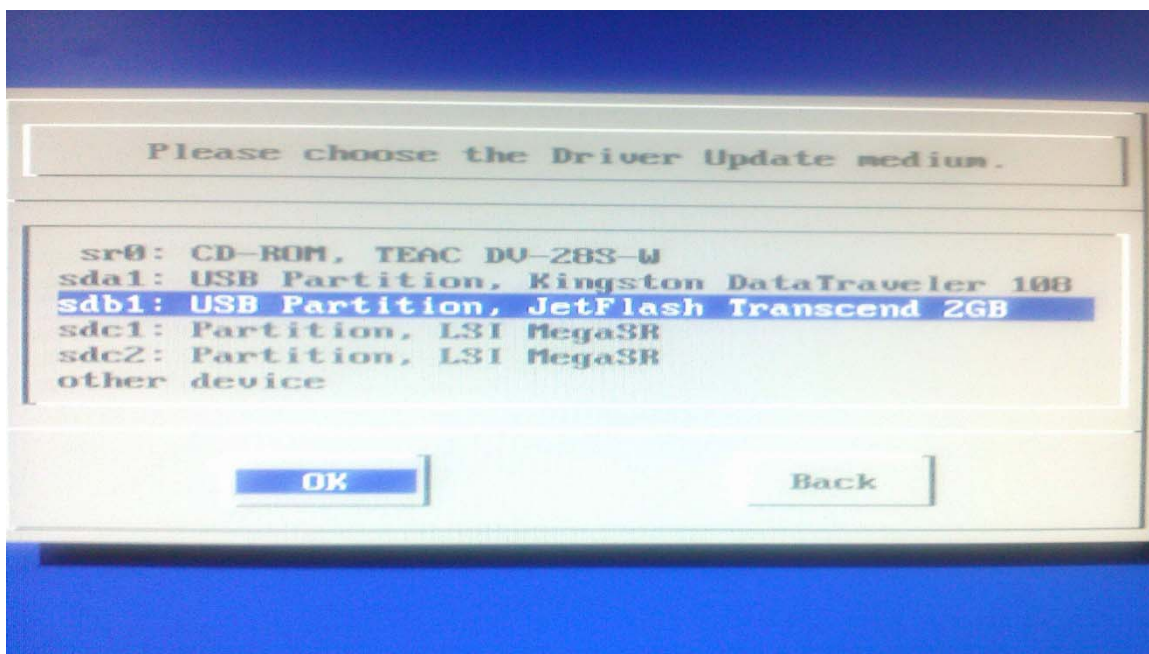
Please choose the Driver Update medium.

sr0: CD-ROM, TEAC DV-28S-W
sda1: USB Partition, Kingston DataTraveler 108
sdb1: USB Partition, JetFlash Transcend 2GB
sdc1: Partition, LSI MegaSR
sdc2: Partition, LSI MegaSR
other device

OK

Back